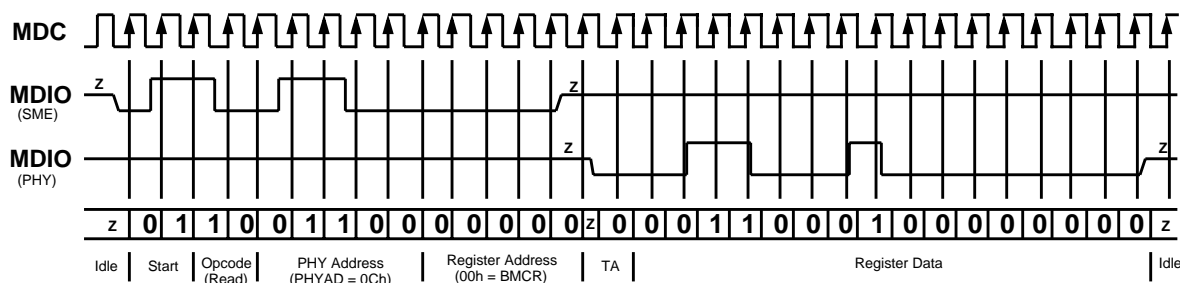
MDC

MDIO
(SME)

MDIO
(PHY)

z z z z

z 0 1 1 0 0 1 1 0 0 0 0 0 0 z 0 0 0 1 1 0 0 0 1 0 0 0 0 0 0 0 z

Idle Start Opcode (Read) PHY Address (PHYAD = 0Ch) Register Address (00h = BMCR) TA Register Data Idle